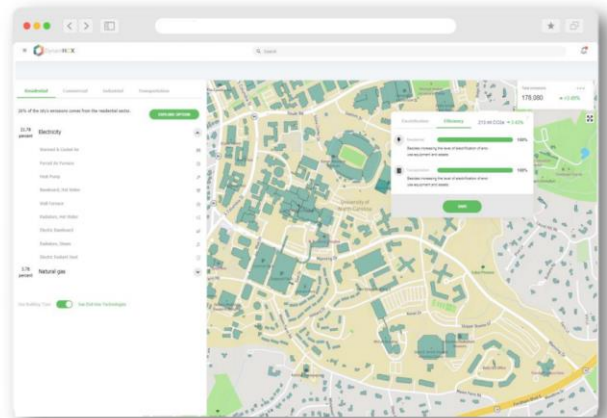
DynamHCX

Residential Commercial Industrial Transportation

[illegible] of the GHG emissions comes from the residential sector.

EXPLORE OPTIONS

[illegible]
percent

Electricity

Natural gas

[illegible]

Electrification Efficiency

100%

100%

SAVE

178,000

University of North Carolina